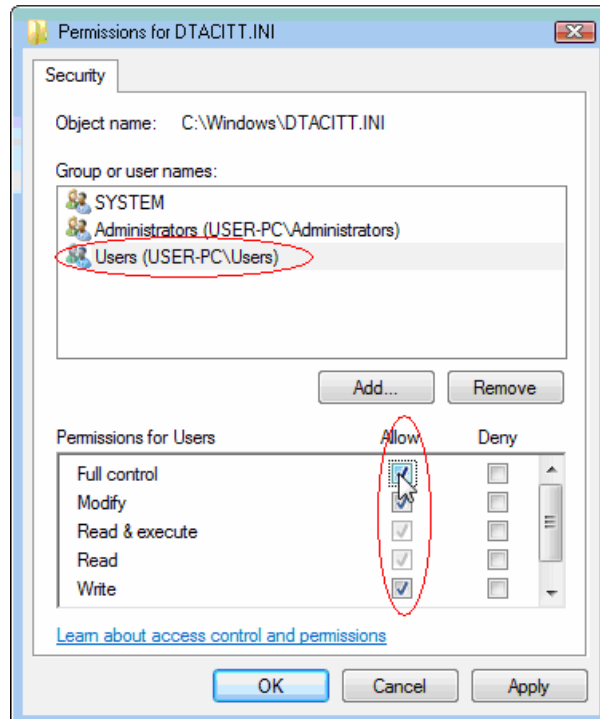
Permissions for DTACITT.INI

Security

Object name: C:\Windows\DTACITT.INI

Group or user names:

SYSTEM
Administrators (USER-PC\Administrators)
Users (USER-PC\Users)

Add...
Remove

| Permissions for Users | Allow | Deny |
|---|---|---|
| Full control | ☑ | ☐ |
| Modify | ☑ | ☐ |
| Read & execute | ☑ | ☐ |
| Read | ☑ | ☐ |
| Write | ☑ | ☐ |

Learn about access control and permissions

OK
Cancel
Apply